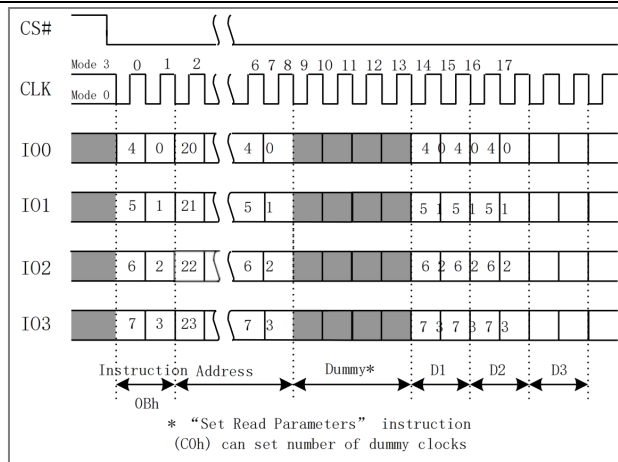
CS#

Mode 3 0 1 2 6 7 8 9 10 11 12 13 14 15 16 17

CLK Mode 0

IO0 4 0 20 4 0 4 0 4 0 4 0

IO1 5 1 21 5 1 5 1 5 1 5 1

IO2 6 2 22 6 2 6 2 6 2 6 2

IO3 7 3 23 7 3 7 3 7 3 7 3

Instruction Address Dummy* D1 D2 D3

0Bh

* "Set Read Parameters" instruction
(C0h) can set number of dummy clocks